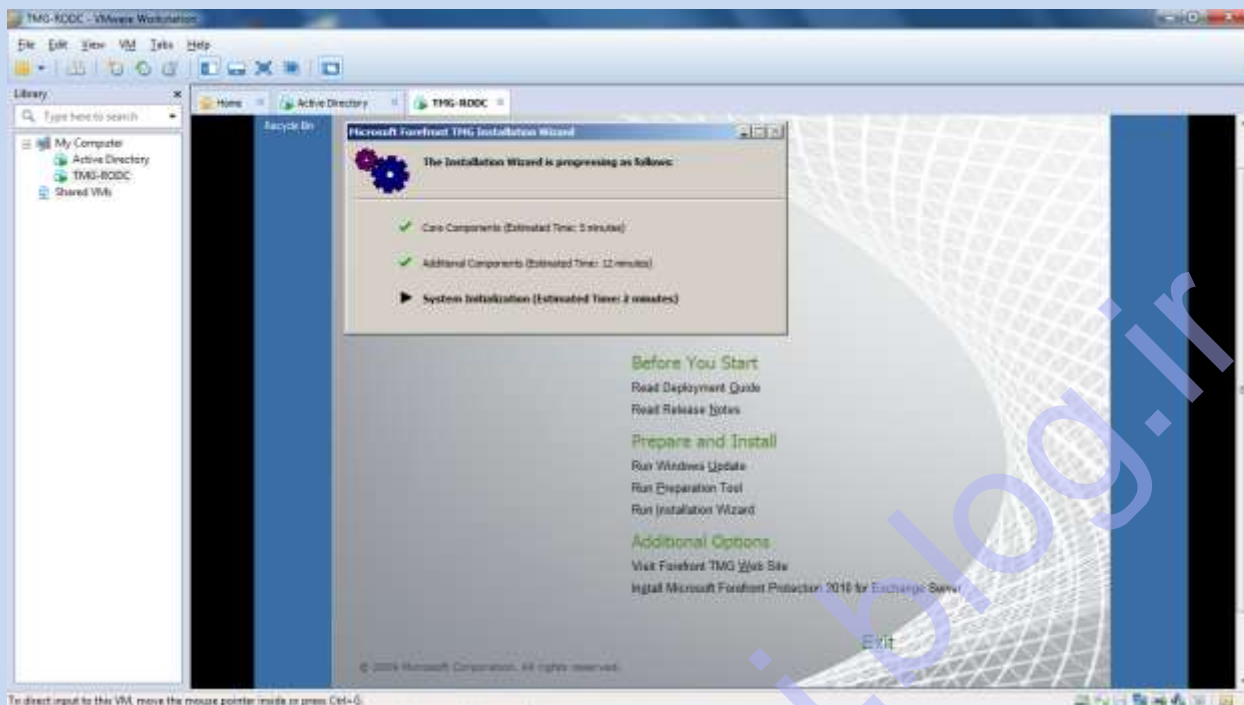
TMG-RODC - VMware Workstation

File Edit View VM Tabs Help

Library

Type here to search

My Computer
Active Directory
TMG-RODC
Shared VMs

Home
Active Directory
TMG-RODC

Recycle Bin

Microsoft Forefront TMG Installation Wizard

The Installation Wizard is progressing as follows:

Core Components (Estimated Time: 5 minutes)

Additional Components (Estimated Time: 12 minutes)

System Initialization (Estimated Time: 2 minutes)

Before You Start
Read Deployment Guide
Read Release Notes

Prepare and Install
Run Windows Update
Run Preparation Tool
Run Installation Wizard

Additional Options
Visit Forefront TMG Web Site
Install Microsoft Forefront Protection 2010 for Exchange Server

Exit

© 2009 Microsoft Corporation. All rights reserved.

To direct input to this VM, move the mouse pointer inside or press Ctrl+G.

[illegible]blog.ir